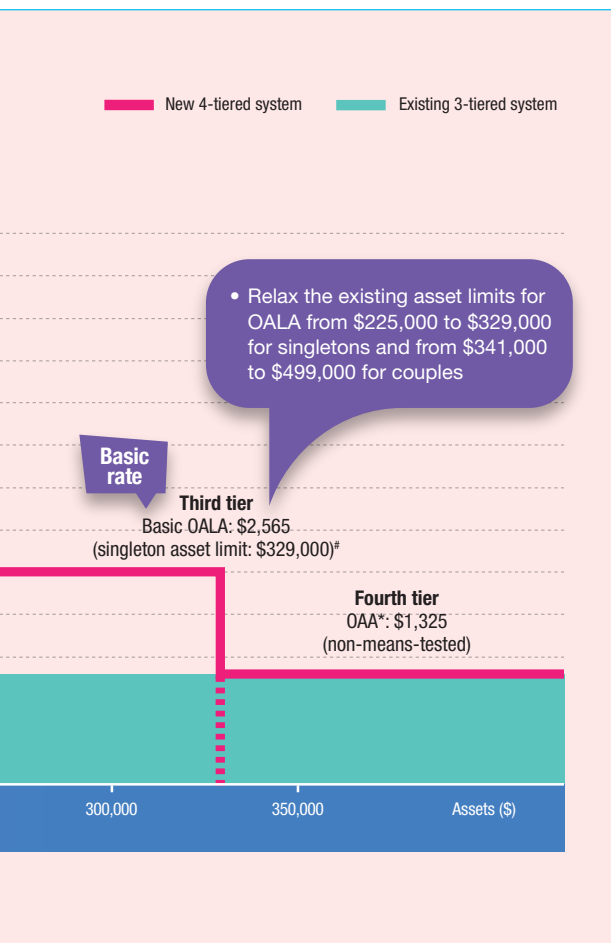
New 4-tiered system

Existing 3-tiered system

• Relax the existing asset limits for OALA from \$225,000 to \$329,000 for singletons and from \$341,000 to \$499,000 for couples

Basic rate

Third tier
Basic OALA: \$2,565
(singleton asset limit: \$329,000)#

Fourth tier
OAA*: \$1,325
(non-means-tested)

300,000

350,000

Assets (\$)